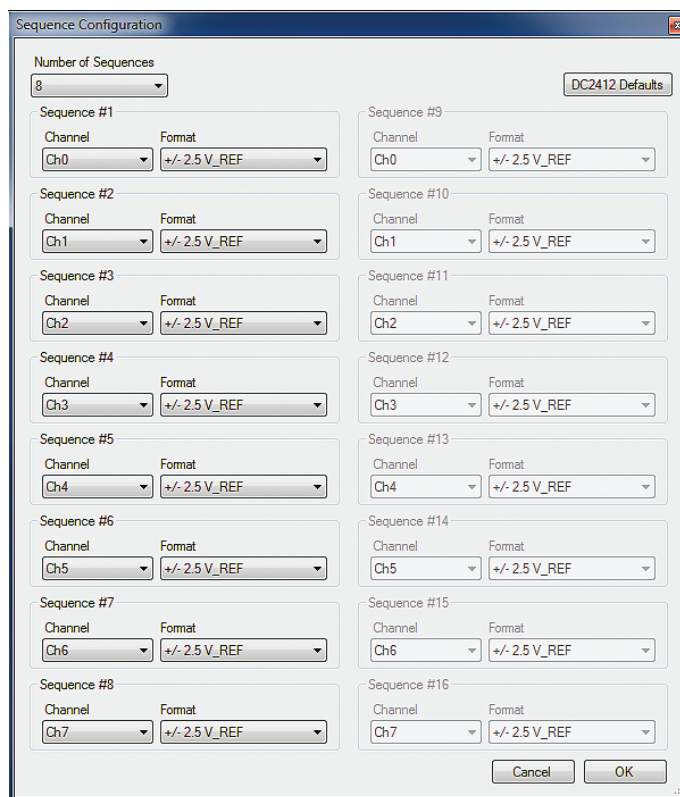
Sequence Configuration

Number of Sequences
8

DC2412 Defaults

Sequence #1
Channel
Ch0
Format
+/- 2.5 V_REF

Sequence #2
Channel
Ch1
Format
+/- 2.5 V_REF

Sequence #3
Channel
Ch2
Format
+/- 2.5 V_REF

Sequence #4
Channel
Ch3
Format
+/- 2.5 V_REF

Sequence #5
Channel
Ch4
Format
+/- 2.5 V_REF

Sequence #6
Channel
Ch5
Format
+/- 2.5 V_REF

Sequence #7
Channel
Ch6
Format
+/- 2.5 V_REF

Sequence #8
Channel
Ch7
Format
+/- 2.5 V_REF

Sequence #9
Channel
Ch0
Format
+/- 2.5 V_REF

Sequence #10
Channel
Ch1
Format
+/- 2.5 V_REF

Sequence #11
Channel
Ch2
Format
+/- 2.5 V_REF

Sequence #12
Channel
Ch3
Format
+/- 2.5 V_REF

Sequence #13
Channel
Ch4
Format
+/- 2.5 V_REF

Sequence #14
Channel
Ch5
Format
+/- 2.5 V_REF

Sequence #15
Channel
Ch6
Format
+/- 2.5 V_REF

Sequence #16
Channel
Ch7
Format
+/- 2.5 V_REF

Cancel
OK